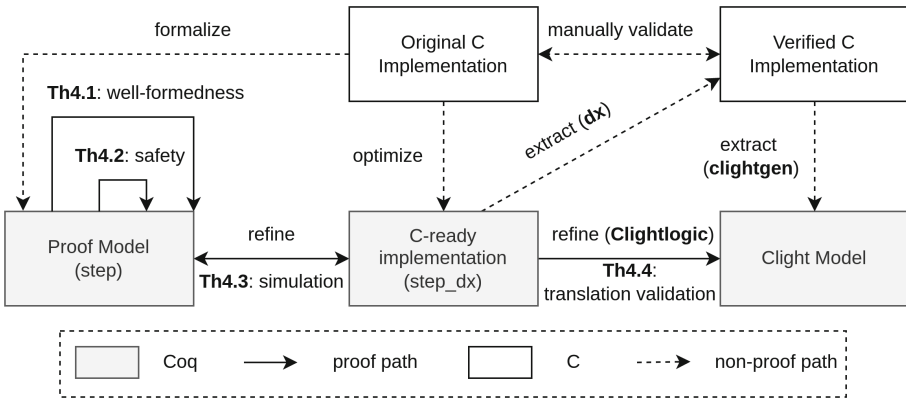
formalize

Original C Implementation

manually validate

Verified C Implementation

Th4.1: well-formedness

Th4.2: safety

optimize

extract (dx)

extract (clightgen)

Proof Model (step)

refine

Th4.3: simulation

C-ready implementation (step_dx)

refine (Clightlogic)

Th4.4: translation validation

Clight Model

Coq

proof path

C

non-proof path